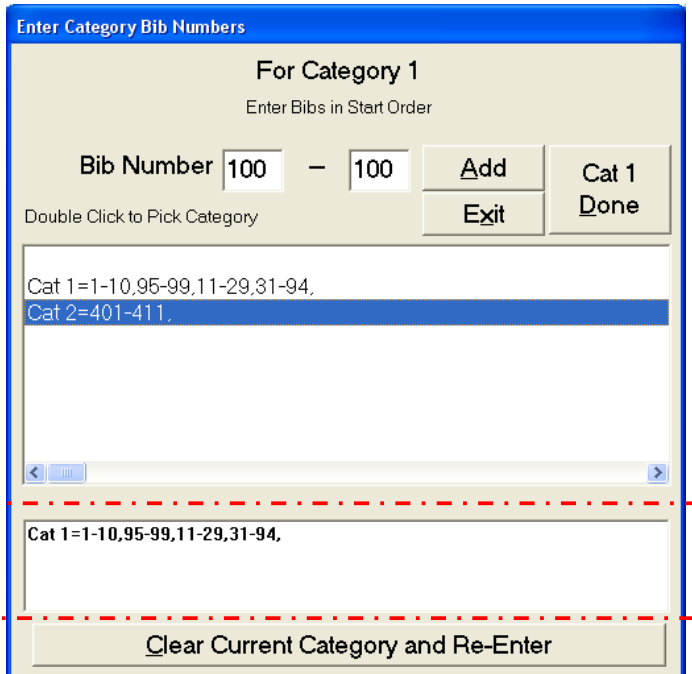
Enter Category Bib Numbers

For Category 1

Enter Bibs in Start Order

Bib Number 100 – 100

Add

Exit

Cat 1 Done

Double Click to Pick Category

Cat 1=1-10,95-99,11-29,31-94,
Cat 2=401-411,

Cat 1=1-10,95-99,11-29,31-94,

Clear Current Category and Re-Enter